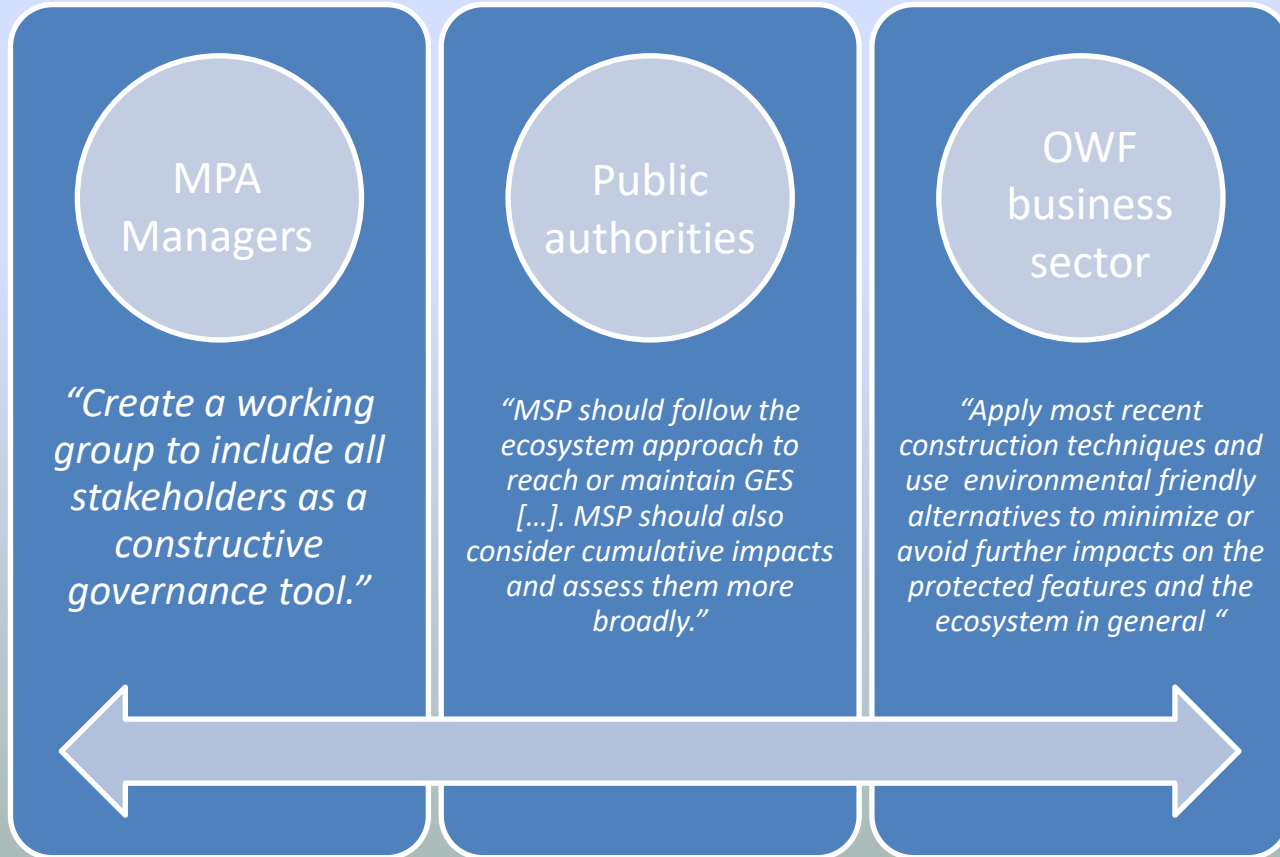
MPA Managers

“Create a working group to include all stakeholders as a constructive governance tool.”

Public authorities

“MSP should follow the ecosystem approach to reach or maintain GES […]. MSP should also consider cumulative impacts and assess them more broadly.”

OWF business sector

“Apply most recent construction techniques and use environmental friendly alternatives to minimize or avoid further impacts on the protected features and the ecosystem in general “